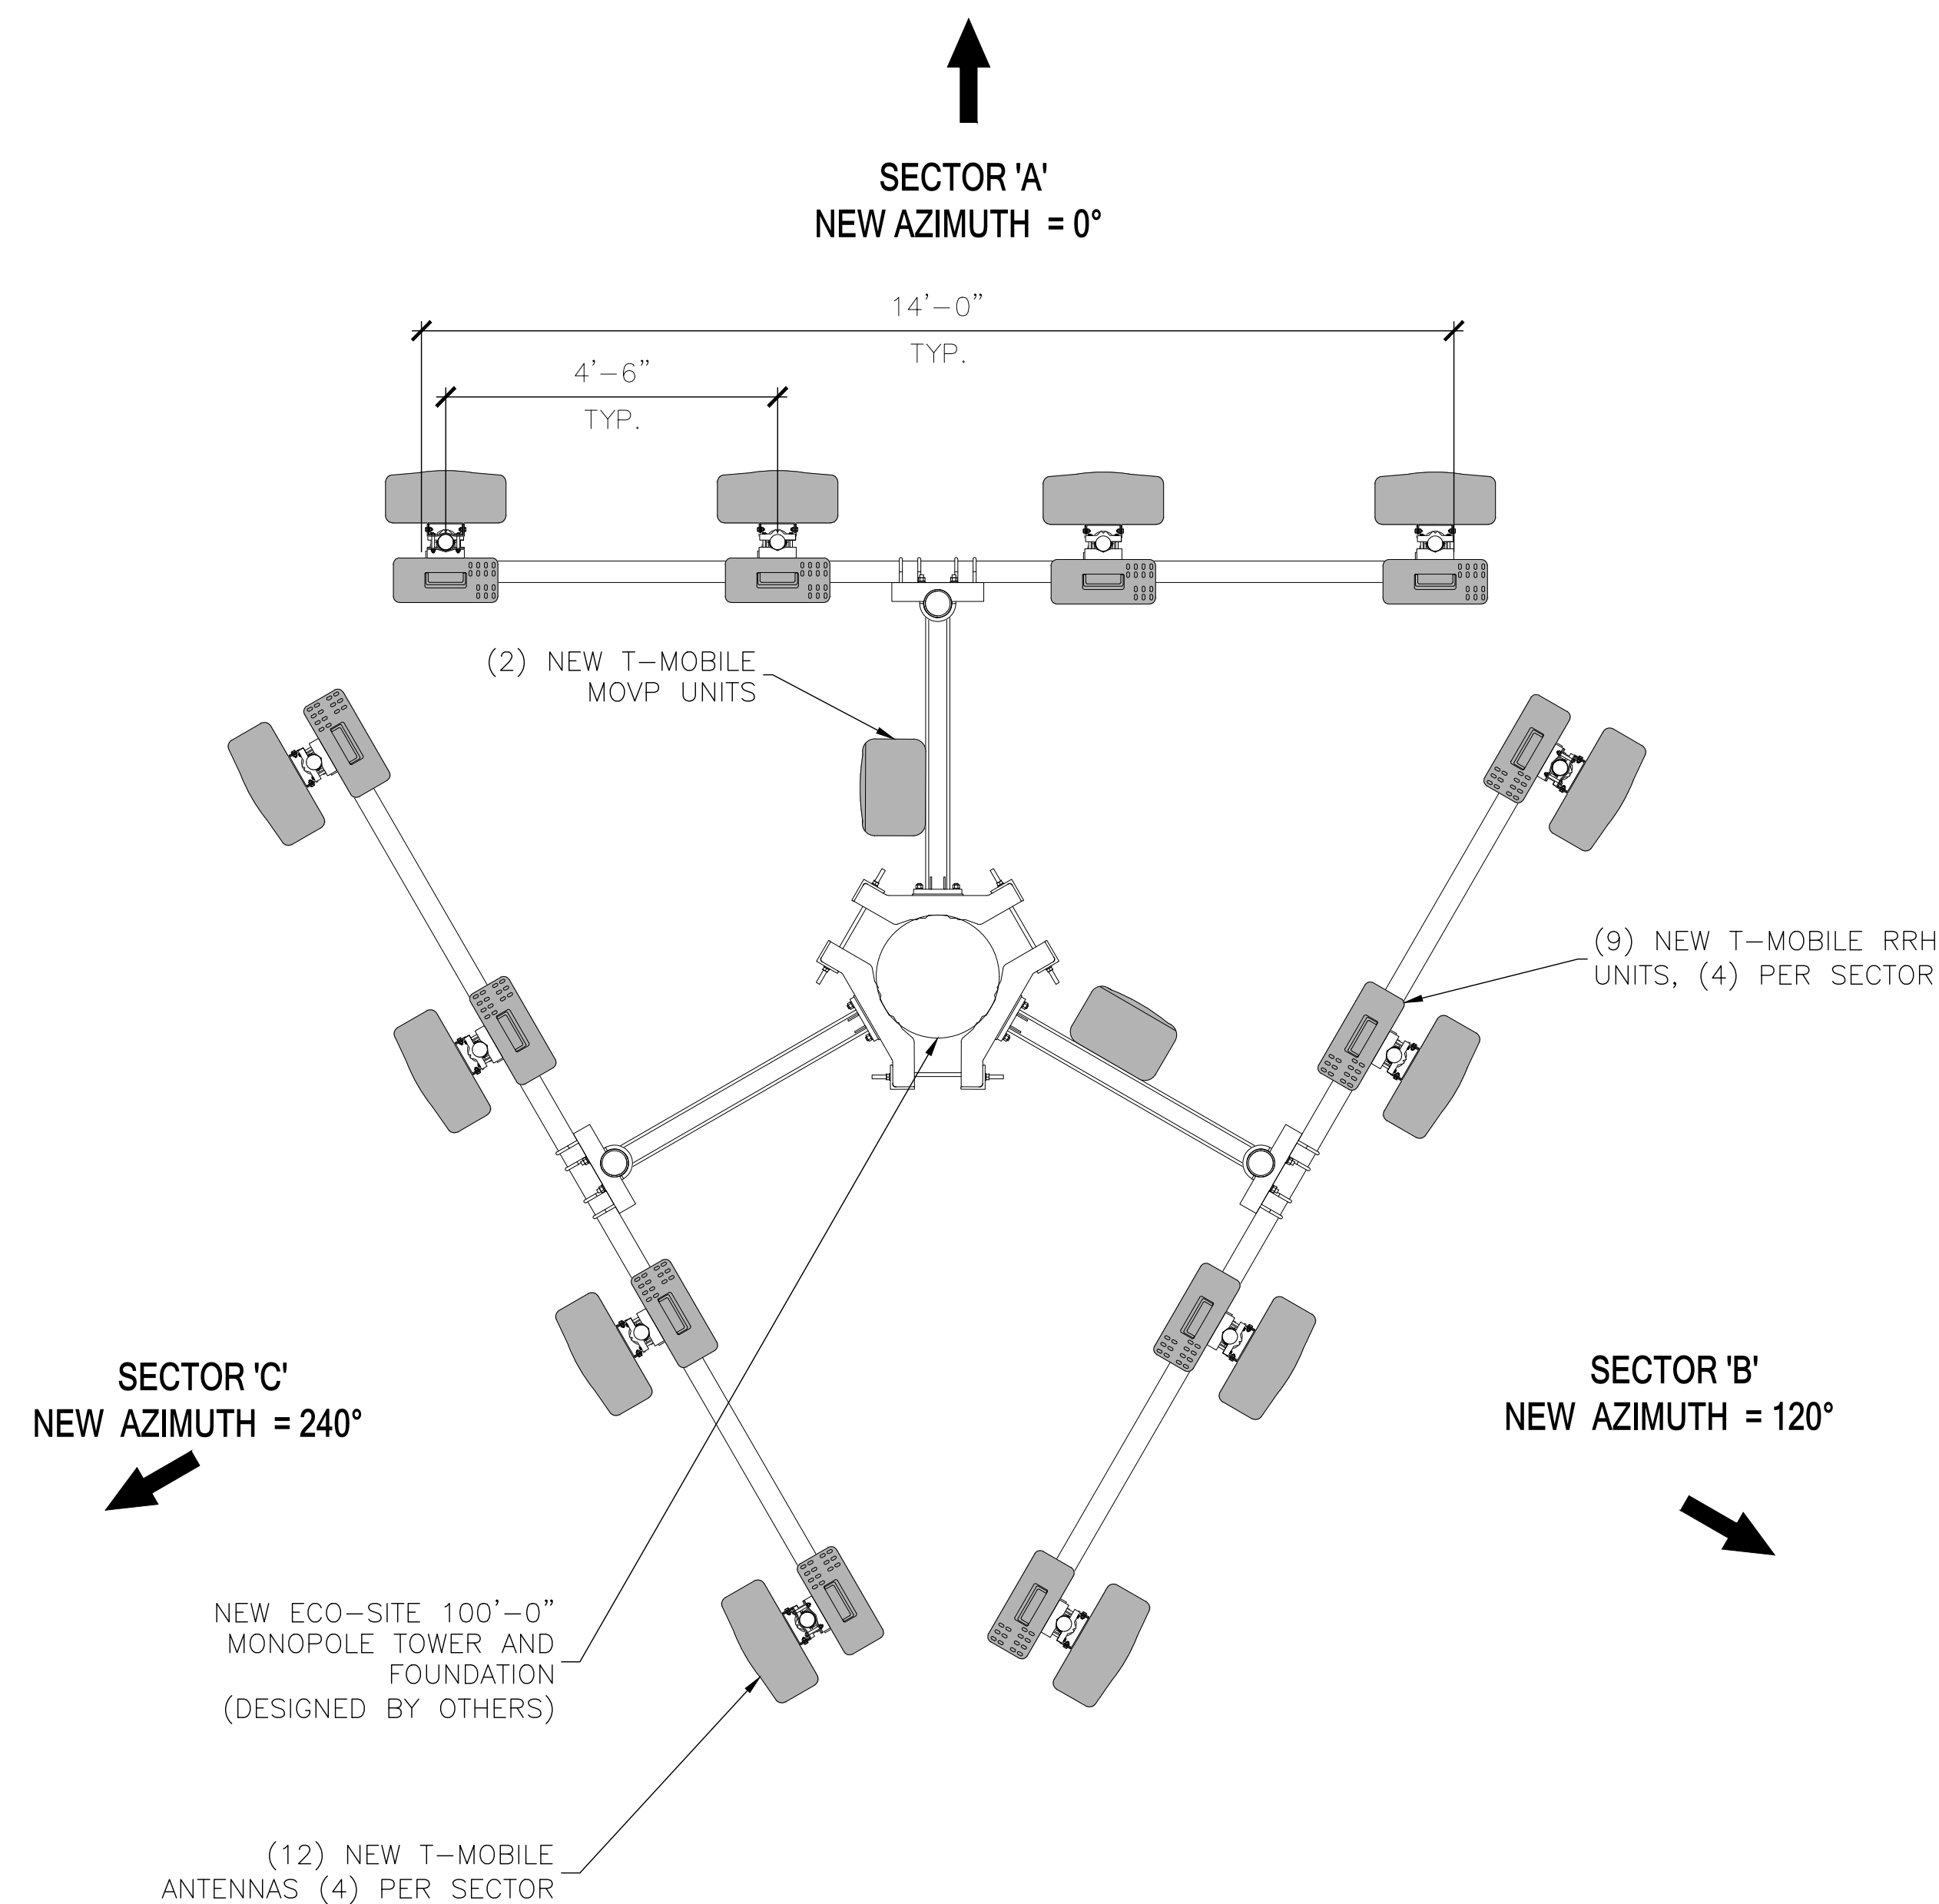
SECTOR 'A'
NEW AZIMUTH = 0°

14'–0"
TYP.

4'–6"
TYP.

(2) NEW T–MOBILE MOVP UNITS

(9) NEW T–MOBILE RRH UNITS, (4) PER SECTOR

SECTOR 'C'
NEW AZIMUTH = 240°

SECTOR 'B'
NEW AZIMUTH = 120°

NEW ECO–SITE 100'–0" MONOPOLE TOWER AND FOUNDATION (DESIGNED BY OTHERS)

(12) NEW T–MOBILE ANTENNAS (4) PER SECTOR